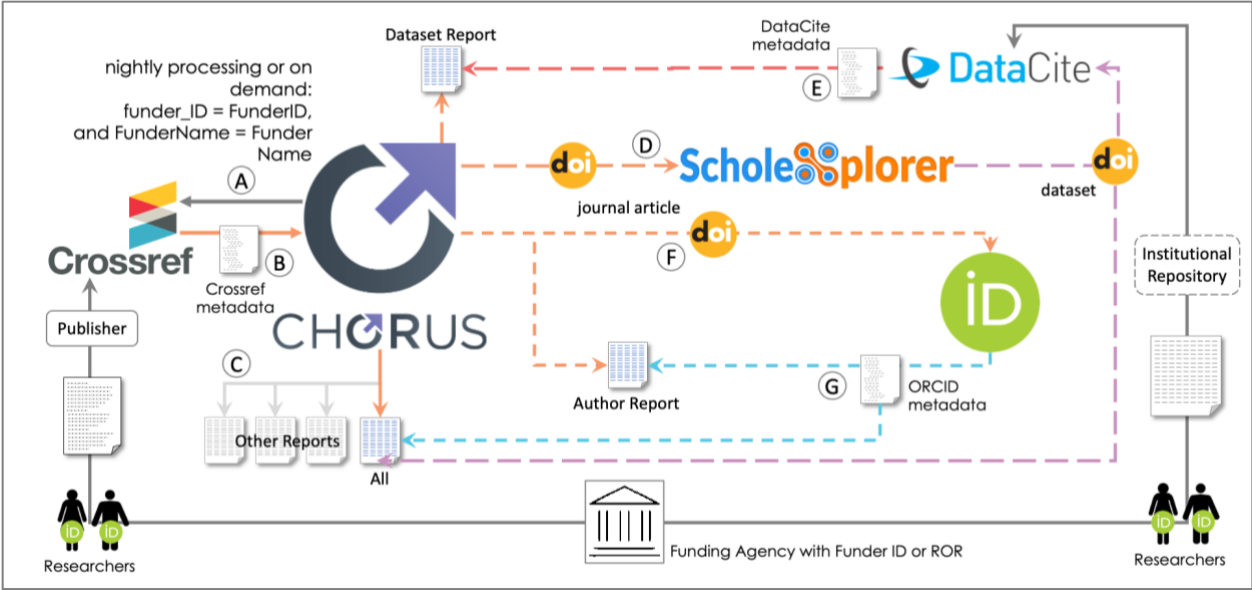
Dataset Report

DataCite metadata

DataCite

nightly processing or on demand: funder_ID = FunderID, and FunderName = Funder Name

E

A

D

doi

ScholeXplorer

doi

dataset

journal article

doi

F

Crossref

B

Crossref metadata

iD

Institutional Repository

CHORUS

C

Publisher

Author Report

G

ORCID metadata

Other Reports

All

iD iD

Researchers

Funding Agency with Funder ID or ROR

iD iD

Researchers